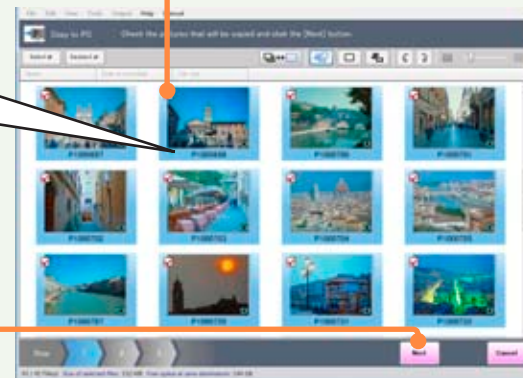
Copy to PC    Check the pictures that will be copied and click the [Next] button.

Select all    Select ▾

P1000697    P1000698    P1000700    P1000701

P1000702    P1000703    P1000704    P1000705

P1000707    P1000708    P1000710    P1000720

Next    Cancel